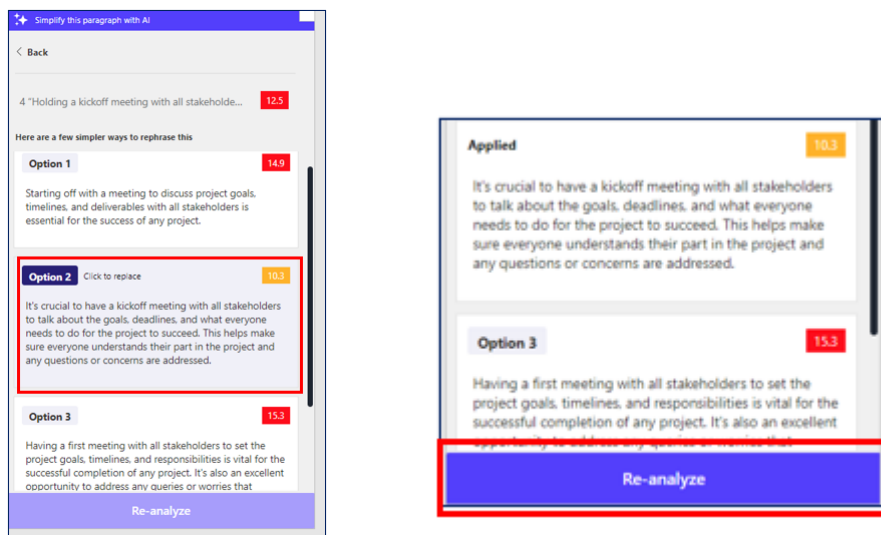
Simplify this paragraph with AI

Back

4 "Holding a kickoff meeting with all stakeholde... 12.5

Here are a few simpler ways to rephrase this

Option 1 14.9

Starting off with a meeting to discuss project goals, timelines, and deliverables with all stakeholders is essential for the success of any project.

Option 2 Click to replace 10.3

It's crucial to have a kickoff meeting with all stakeholders to talk about the goals, deadlines, and what everyone needs to do for the project to succeed. This helps make sure everyone understands their part in the project and any questions or concerns are addressed.

Option 3 15.3

Having a first meeting with all stakeholders to set the project goals, timelines, and responsibilities is vital for the successful completion of any project. It's also an excellent opportunity to address any queries or worries that

Re-analyze

Applied 10.3

It's crucial to have a kickoff meeting with all stakeholders to talk about the goals, deadlines, and what everyone needs to do for the project to succeed. This helps make sure everyone understands their part in the project and any questions or concerns are addressed.

Option 3 15.3

Having a first meeting with all stakeholders to set the project goals, timelines, and responsibilities is vital for the successful completion of any project. It's also an excellent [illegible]

Re-analyze